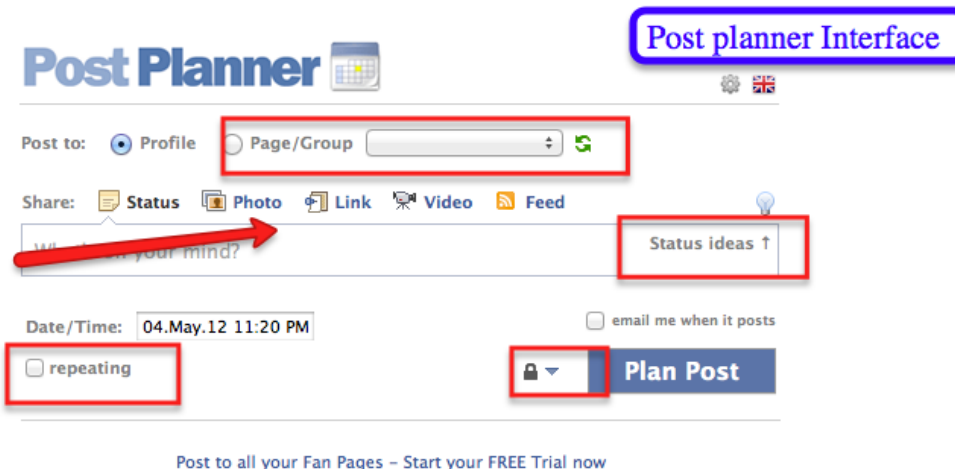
Post Planner

Post planner Interface

Post to: Profile Page/Group

Share: Status Photo Link Video Feed

Wh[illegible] your mind?

Status ideas ↑

Date/Time: 04.May.12 11:20 PM

email me when it posts

repeating

Plan Post

Post to all your Fan Pages – Start your FREE Trial now